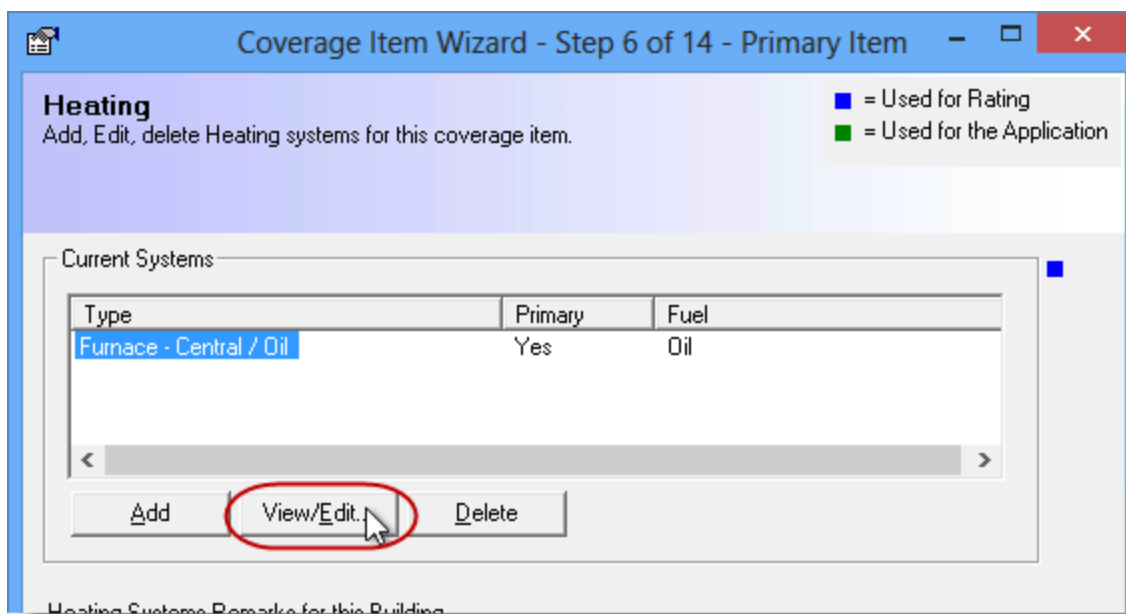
Coverage Item Wizard - Step 6 of 14 - Primary Item

Heating
Add, Edit, delete Heating systems for this coverage item.

= Used for Rating
= Used for the Application

Current Systems

| Type | Primary | Fuel |
|---|---|---|
| Furnace - Central / Oil | Yes | Oil |

Add
View/Edit...
Delete

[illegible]